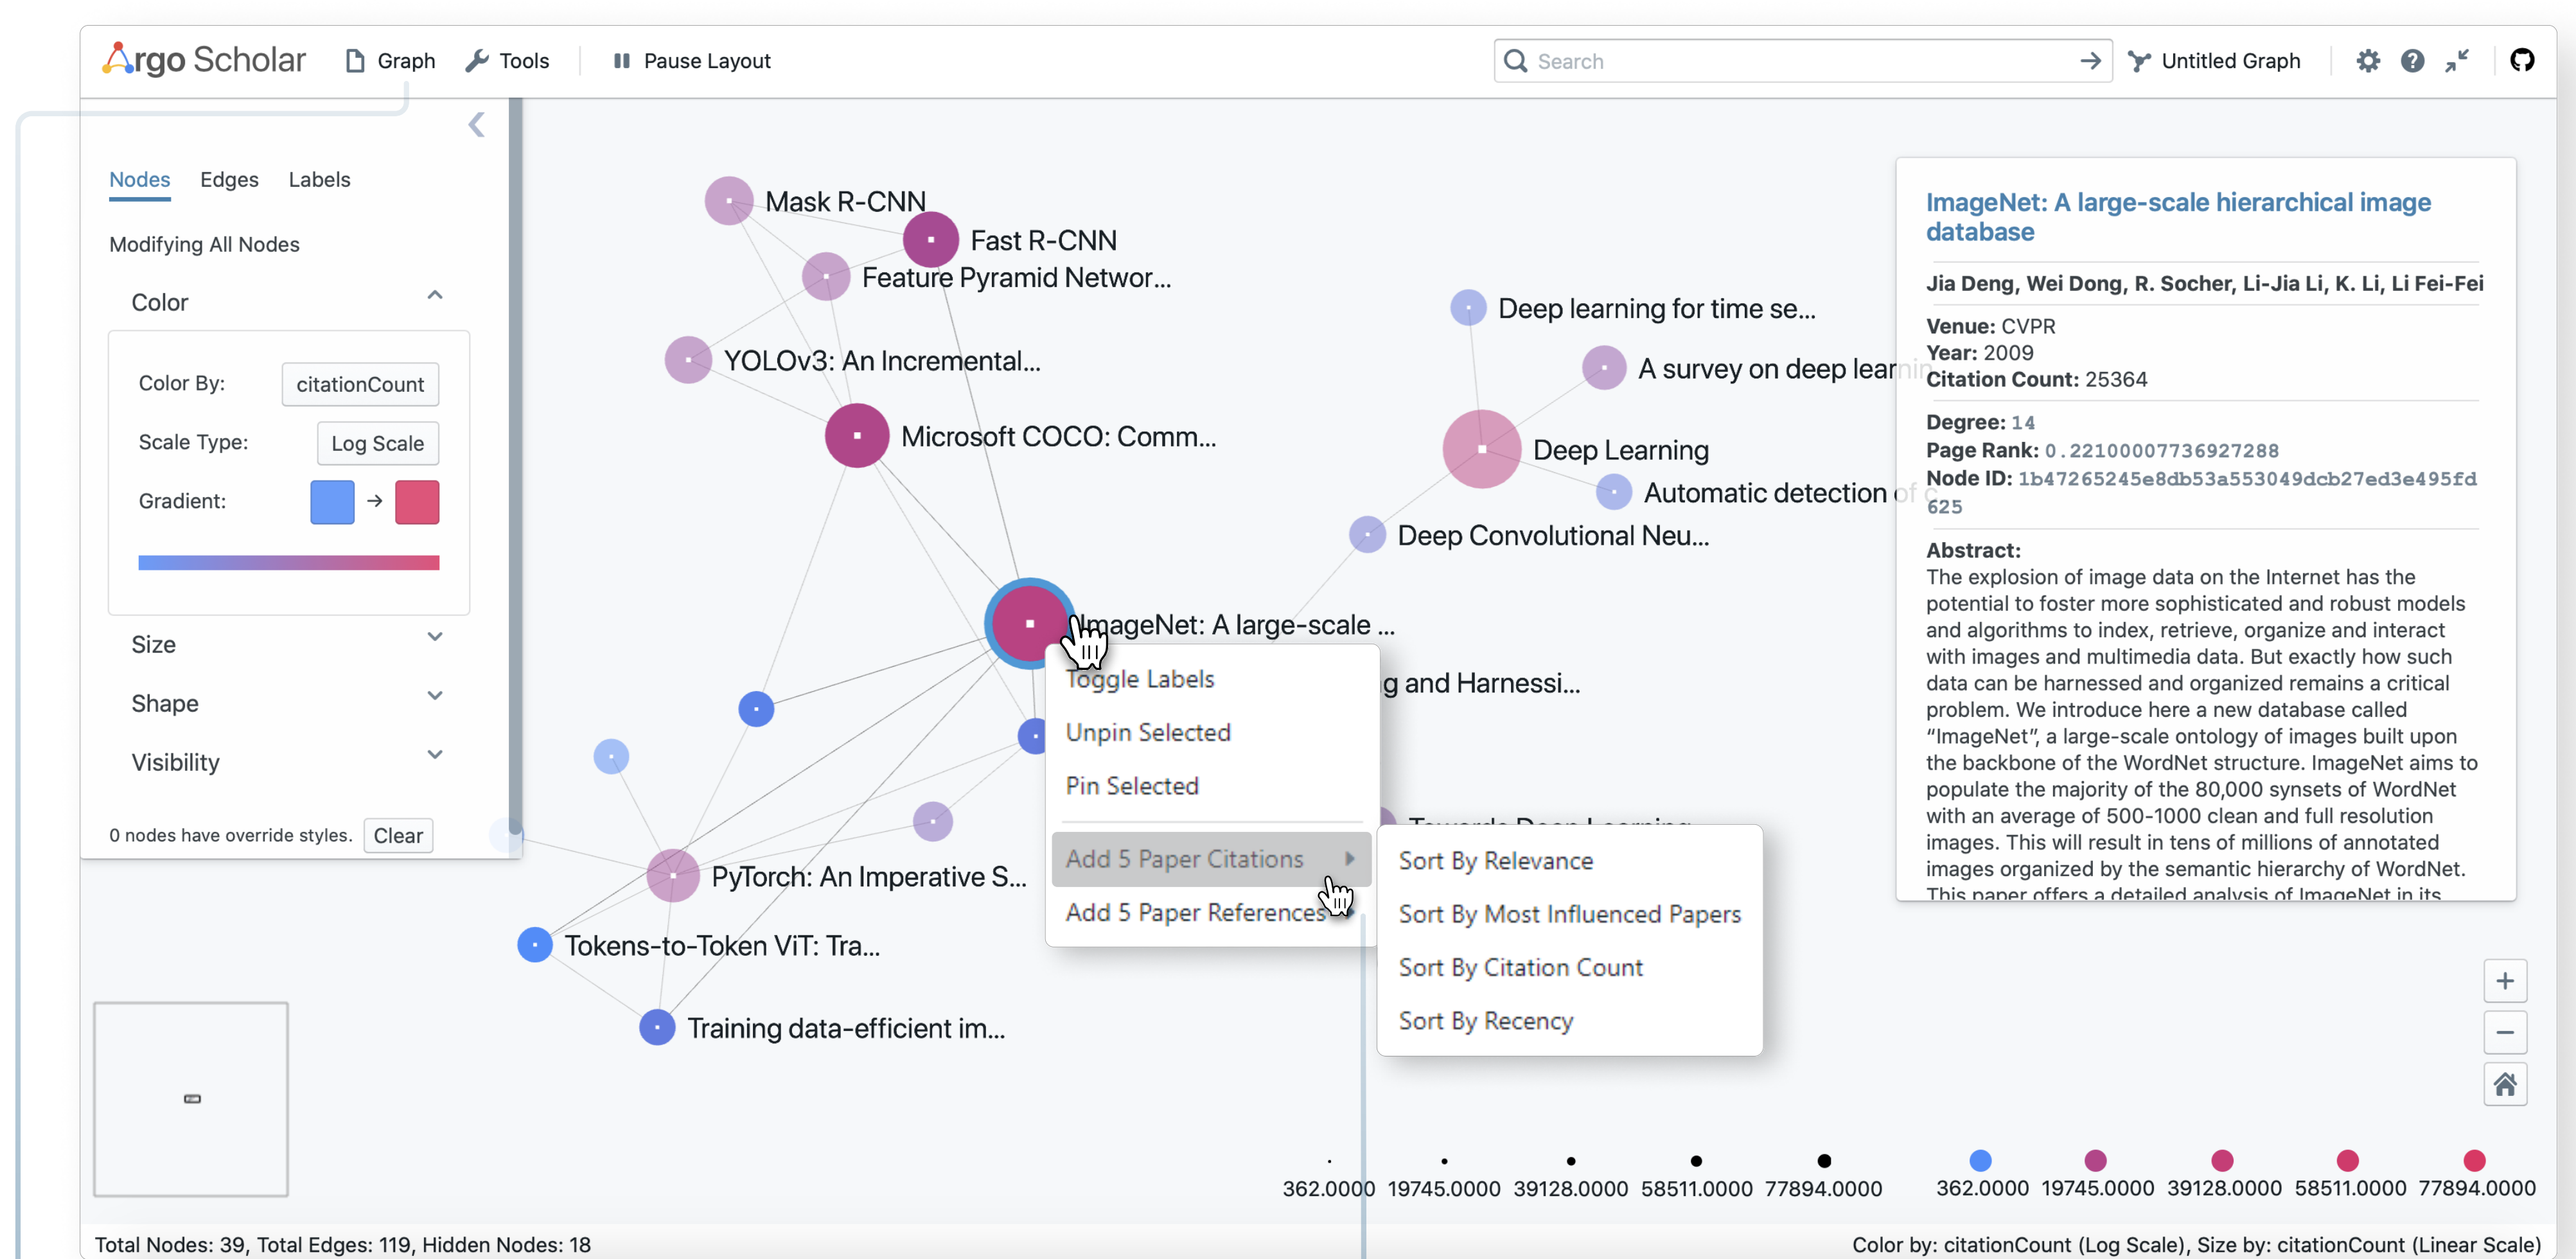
Argo Scholar Graph Tools Pause Layout Search Untitled Graph

Nodes Edges Labels

Modifying All Nodes

Color

Color By: citationCount

Scale Type: Log Scale

Gradient:

Size

Shape

Visibility

0 nodes have override styles. Clear

Mask R-CNN
Fast R-CNN
Feature Pyramid Networ...
YOLOv3: An Incremental...
Microsoft COCO: Comm...
Deep learning for time se...
A survey on deep lear
Deep Learning
Automatic detection
Deep Convolutional Neu...
ImageNet: A large-scale ...
g and Harnessi...
PyTorch: An Imperative S...
Tokens-to-Token ViT: Tra...
Training data-efficient im...

Toggle Labels
Unpin Selected
Pin Selected
Add 5 Paper Citations
Add 5 Paper References

Sort By Relevance
Sort By Most Influenced Papers
Sort By Citation Count
Sort By Recency

ImageNet: A large-scale hierarchical image database

Jia Deng, Wei Dong, R. Socher, Li-Jia Li, K. Li, Li Fei-Fei

Venue: CVPR
Year: 2009
Citation Count: 25364

Degree: 14
Page Rank: 0.22100007736927288
Node ID: 1b47265245e8db53a553049dcb27ed3e495fd625

Abstract:
The explosion of image data on the Internet has the potential to foster more sophisticated and robust models and algorithms to index, retrieve, organize and interact with images and multimedia data. But exactly how such data can be harnessed and organized remains a critical problem. We introduce here a new database called “ImageNet”, a large-scale ontology of images built upon the backbone of the WordNet structure. ImageNet aims to populate the majority of the 80,000 synsets of WordNet with an average of 500-1000 clean and full resolution images. This will result in tens of millions of annotated images organized by the semantic hierarchy of WordNet. This paper offers a detailed analysis of ImageNet in its

+
−

362.0000 19745.0000 39128.0000 58511.0000 77894.0000 362.0000 19745.0000 39128.0000 58511.0000 77894.0000

Total Nodes: 39, Total Edges: 119, Hidden Nodes: 18
Color by: citationCount (Log Scale), Size by: citationCount (Linear Scale)